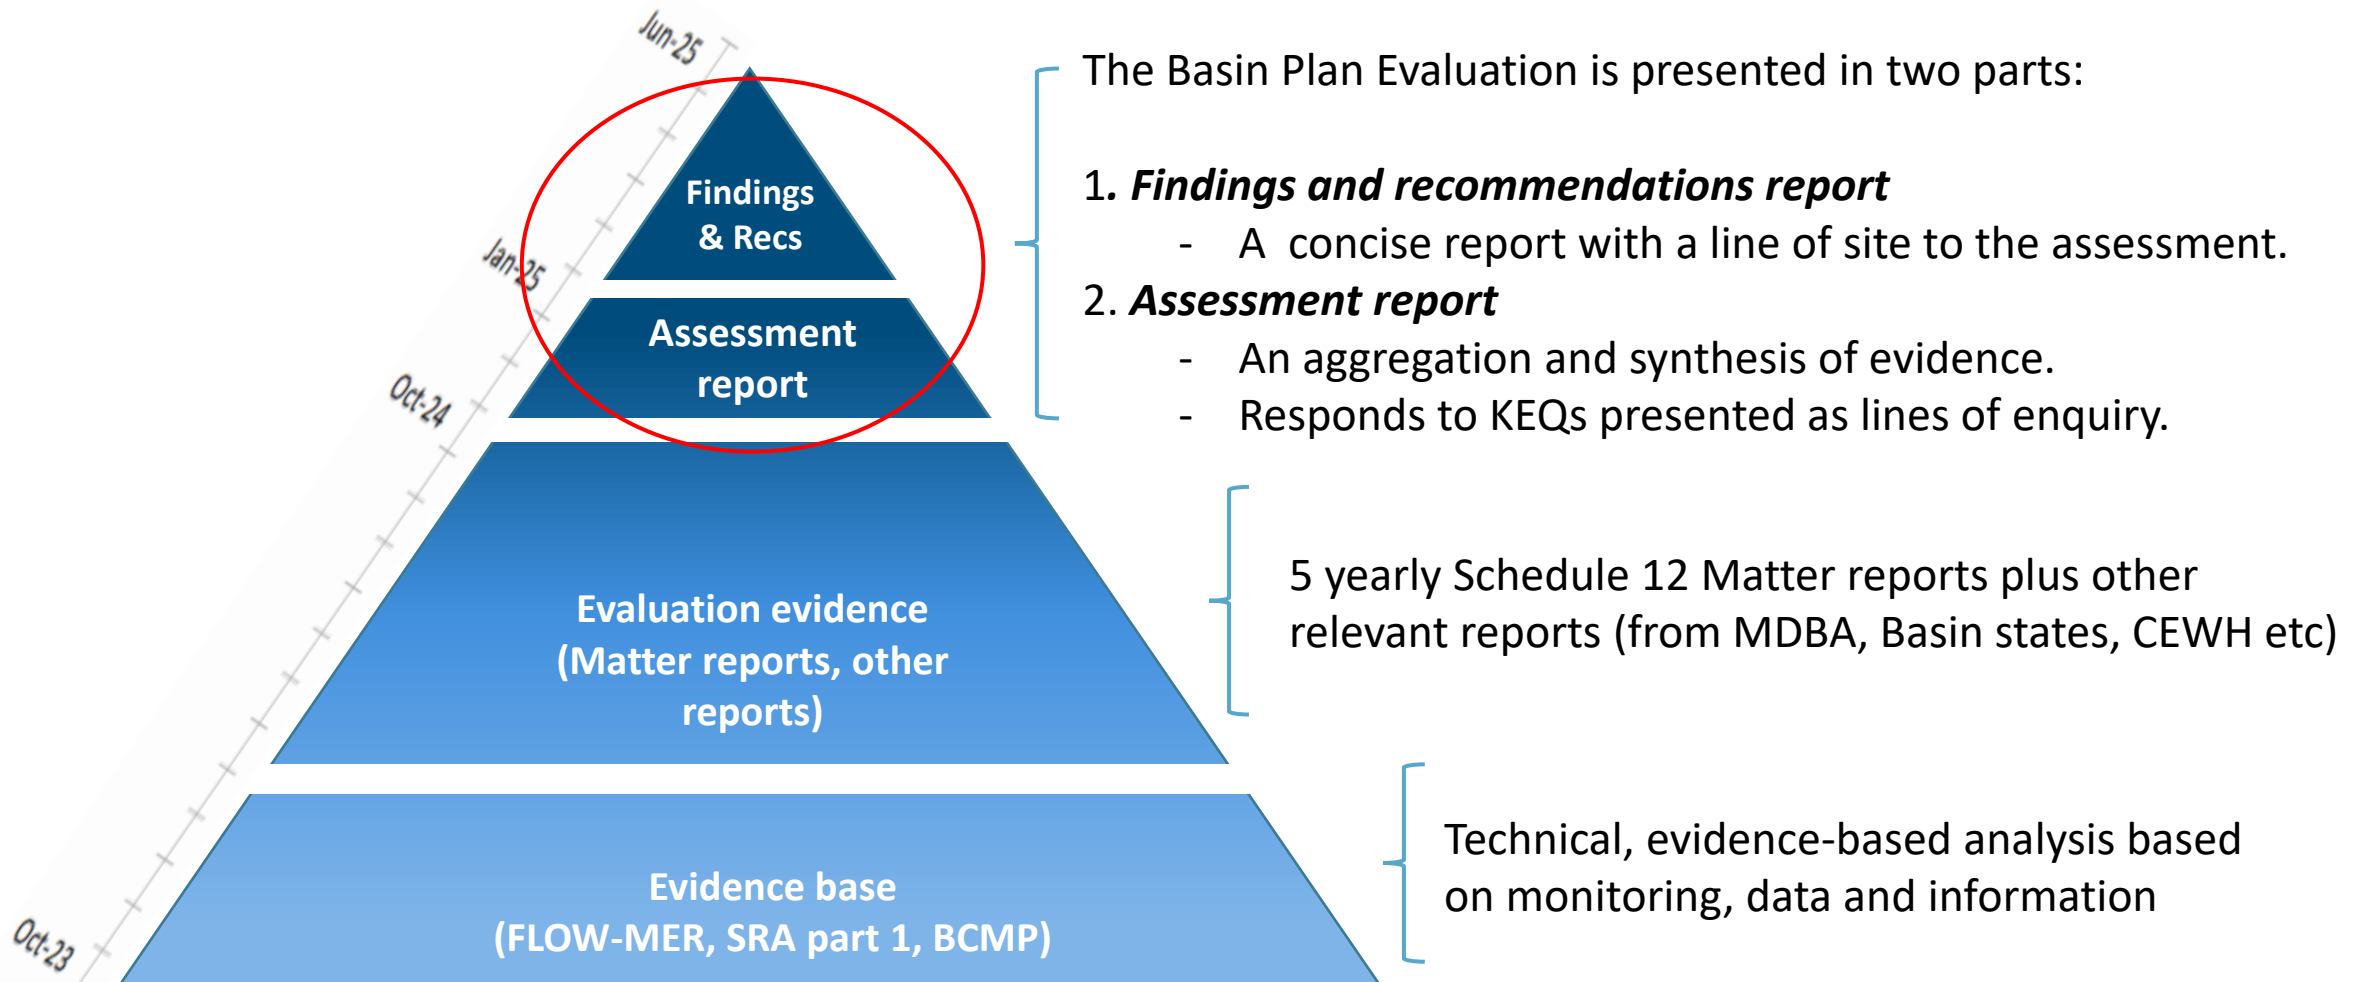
Jun-25

Jan-25

Oct-24

Oct-23

Findings & Recs

Assessment report

Evaluation evidence (Matter reports, other reports)

Evidence base (FLOW-MER, SRA part 1, BCMP)

The Basin Plan Evaluation is presented in two parts:

1. ***Findings and recommendations report***
- A concise report with a line of site to the assessment.

2. ***Assessment report***
- An aggregation and synthesis of evidence.
- Responds to KEQs presented as lines of enquiry.

5 yearly Schedule 12 Matter reports plus other relevant reports (from MDBA, Basin states, CEWH etc)

Technical, evidence-based analysis based on monitoring, data and information